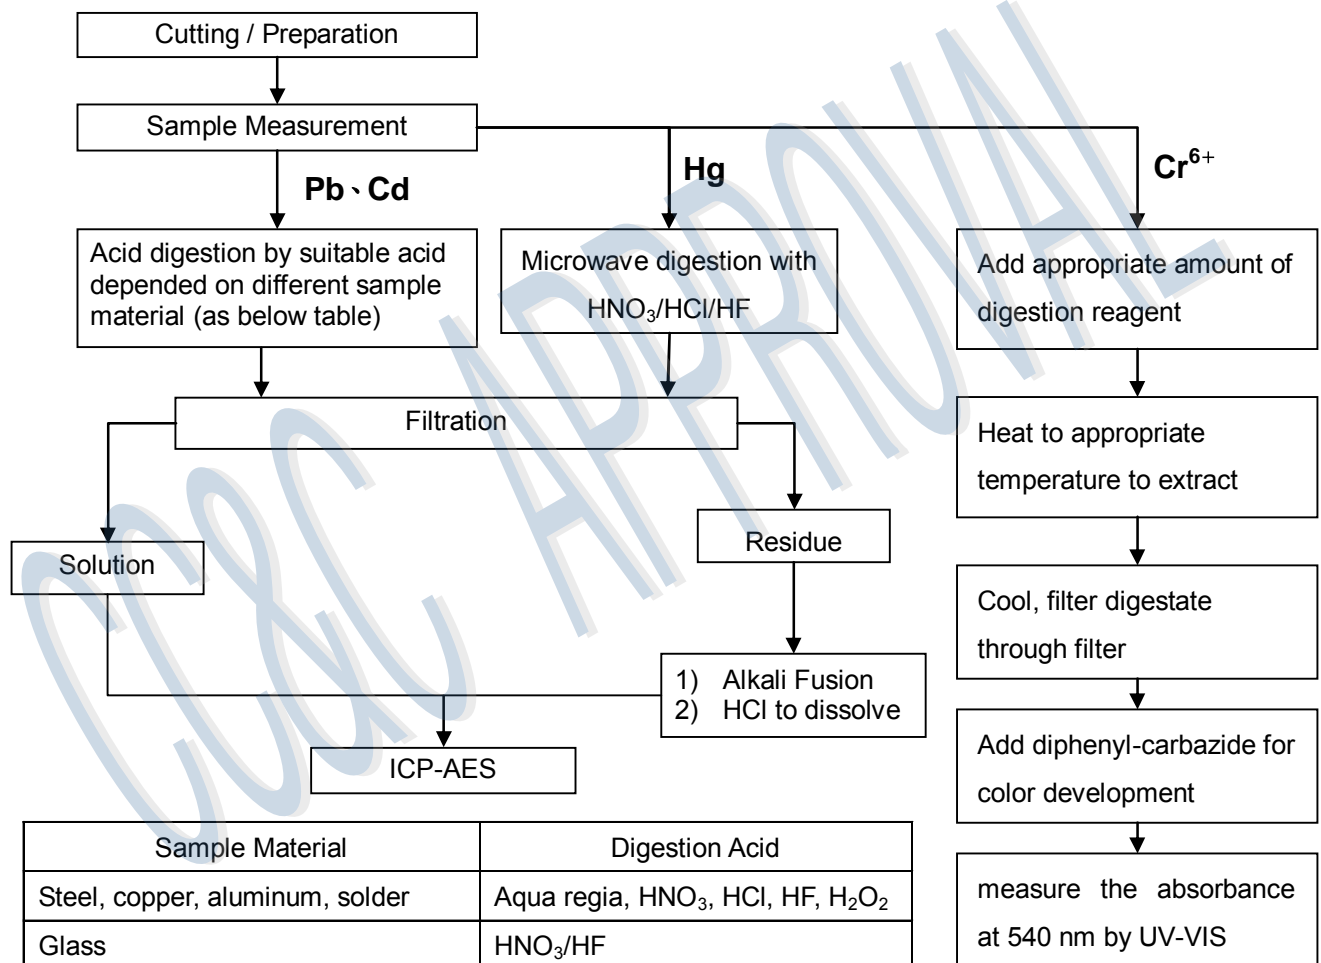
Cutting / Preparation

Sample Measurement

Pb、Cd

Hg

$Cr^{6+}$

Acid digestion by suitable acid depended on different sample material (as below table)

Microwave digestion with $HNO_3$/HCl/HF

Add appropriate amount of digestion reagent

Filtration

Heat to appropriate temperature to extract

Solution

Residue

Cool, filter digestate through filter

1) Alkali Fusion
2) HCl to dissolve

Add diphenyl-carbazide for color development

ICP-AES

measure the absorbance at 540 nm by UV-VIS

| Sample Material | Digestion Acid |
|---|---|
| Steel, copper, aluminum, solder | Aqua regia, $HNO_3$, HCl, HF, $H_2O_2$ |
| Glass | $HNO_3$/HF |

CCIC APPROVAL